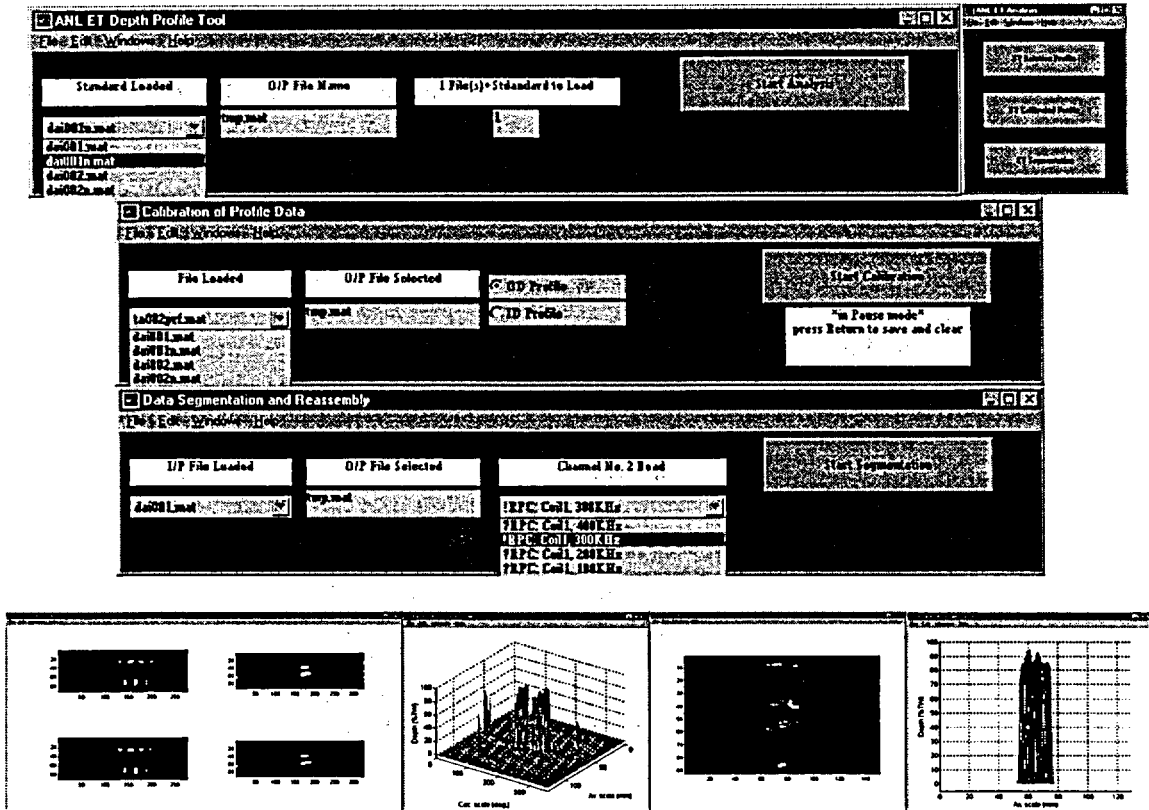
ANL ET Depth Profile Tool

File Edit Window Help

Standard Loaded

O/P File Name

1 File(s)+Stdandard to Load

Start Analysis

dai001n.mat

dai001.mat

dai001n.mat

dai002.mat

dai002n.mat

tmp.mat

1

ANL ET Analysis

Calibration of Profile Data

File Edit Window Help

File Loaded

O/P File Selected

OD Profile

ID Profile

Start Calibration

"in Pause mode"
press Return to save and clear

ta082prf.mat

dai001.mat

dai001n.mat

dai002.mat

dai002n.mat

tmp.mat

Data Segmentation and Reassembly

File Edit Window Help

I/P File Loaded

O/P File Selected

Channel No. 2 Read

Start Segmentation

dai001.mat

tmp.mat

!RPC Coil1, 300KHz

?RPC Coil1, 400KHz

!RPC Coil1, 300KHz

?RPC Coil1, 200KHz

?RPC Coil1, 100KHz